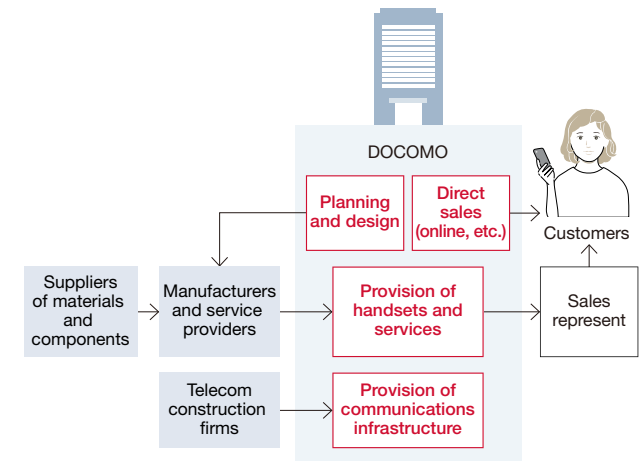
DOCOMO

Planning and design

Direct sales (online, etc.)

Customers

Suppliers of materials and components

Manufacturers and service providers

Provision of handsets and services

Sales represent

Telecom construction firms

Provision of communications infrastructure